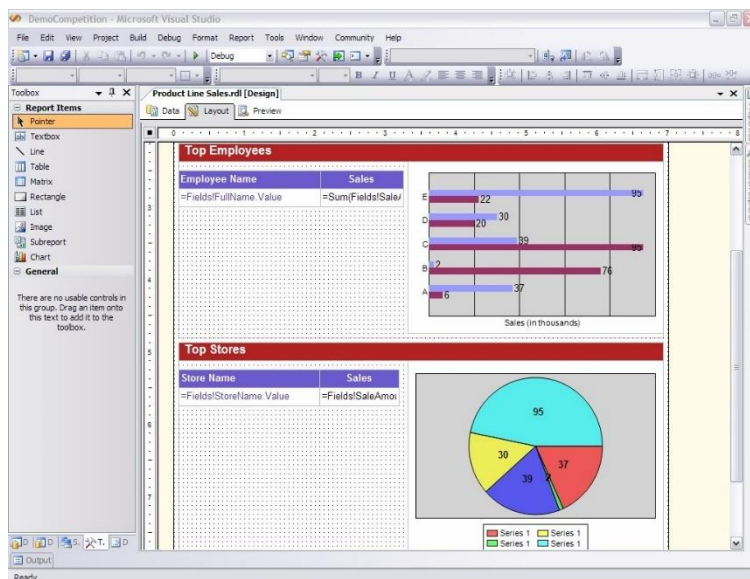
DemoCompetition - Microsoft Visual Studio

File Edit View Project Build Debug Format Report Tools Window Community Help

Debug

Toolbox

Report Items
Pointer
Textbox
Line
Table
Matrix
Rectangle
List
Image
Subreport
Chart

General

There are no usable controls in this group. Drag an item onto this text to add it to the toolbox.

Product Line Sales.rdl [Design]

Data Layout Preview

Top Employees

| Employee Name | Sales |
|---|---|
| =Fields!FullName.Value | =Sum(Fields!Sale |

E 95 22
D 30 20
C 39 95
B 2 76
A 37 6

Sales (in thousands)

Top Stores

| Store Name | Sales |
|---|---|
| =Fields!StoreName.Value | =Fields!SaleAmo |

95
30
37
39

Series 1 Series 1
Series 1 Series 1

Output

Ready